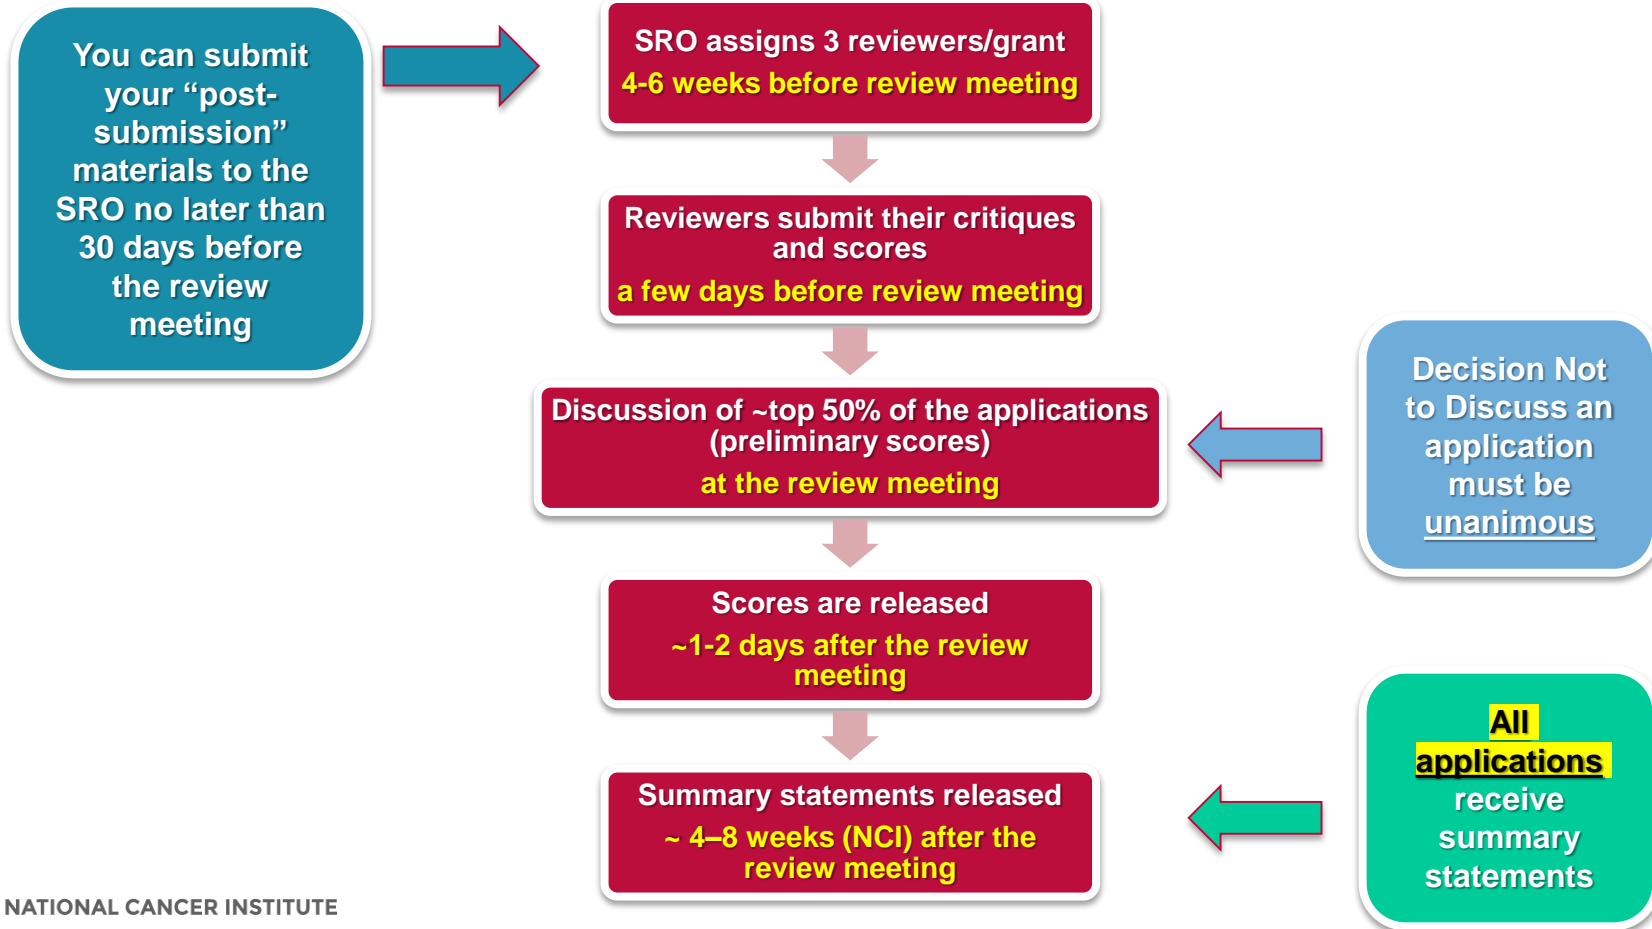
You can submit your “post-submission” materials to the SRO no later than 30 days before the review meeting

SRO assigns 3 reviewers/grant
4-6 weeks before review meeting

Reviewers submit their critiques and scores
a few days before review meeting

Discussion of ~top 50% of the applications (preliminary scores)
at the review meeting

Decision Not to Discuss an application must be unanimous

Scores are released
~1-2 days after the review meeting

Summary statements released
~ 4–8 weeks (NCI) after the review meeting

All applications receive summary statements

NATIONAL CANCER INSTITUTE